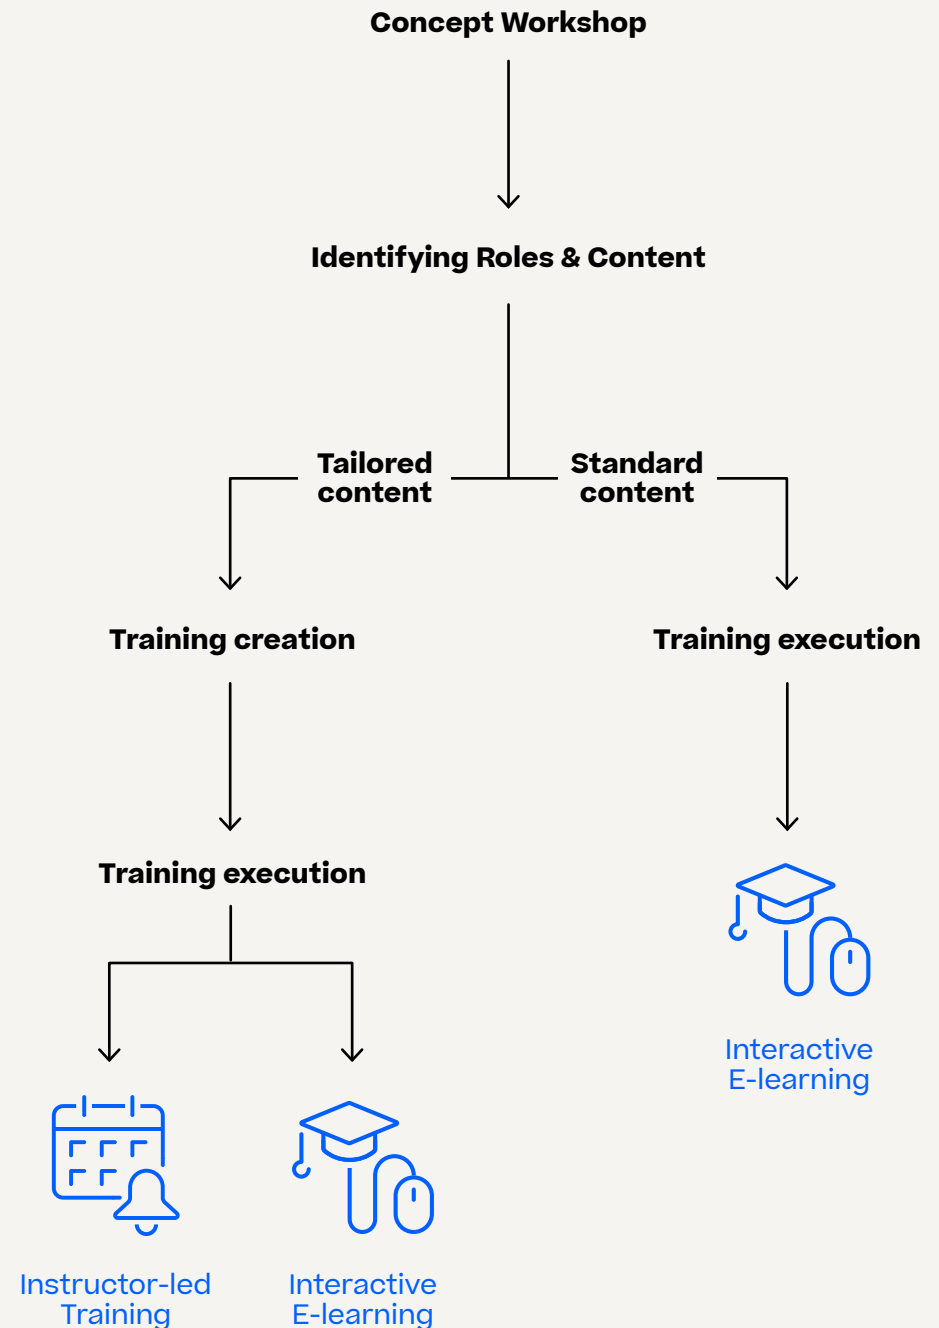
Concept Workshop

Identifying Roles & Content

Tailored content

Standard content

Training creation

Training execution

Training execution

Interactive E-learning

Instructor-led Training

Interactive E-learning